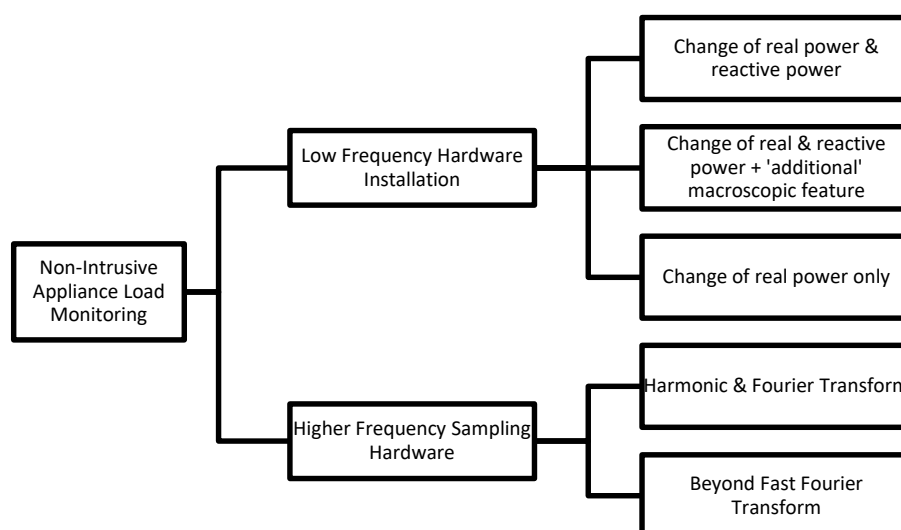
Non-Intrusive Appliance Load Monitoring

Low Frequency Hardware Installation

Change of real power & reactive power

Change of real & reactive power + 'additional' macroscopic feature

Change of real power only

Higher Frequency Sampling Hardware

Harmonic & Fourier Transform

Beyond Fast Fourier Transform